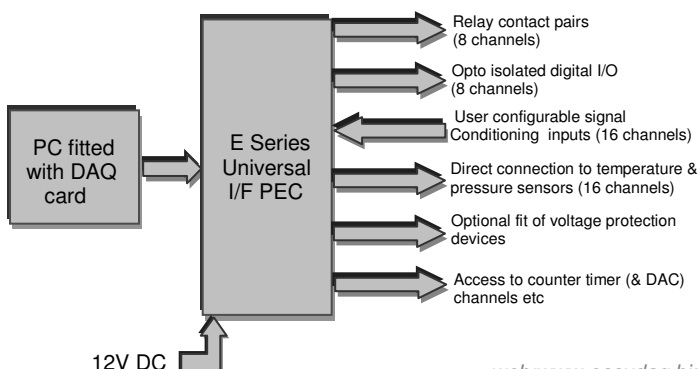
PC fitted with DAQ card

E Series Universal I/F PEC

Relay contact pairs (8 channels)

Opto isolated digital I/O (8 channels)

User configurable signal Conditioning inputs (16 channels)

Direct connection to temperature & pressure sensors (16 channels)

Optional fit of voltage protection devices

Access to counter timer (& DAC) channels etc

12V DC

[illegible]